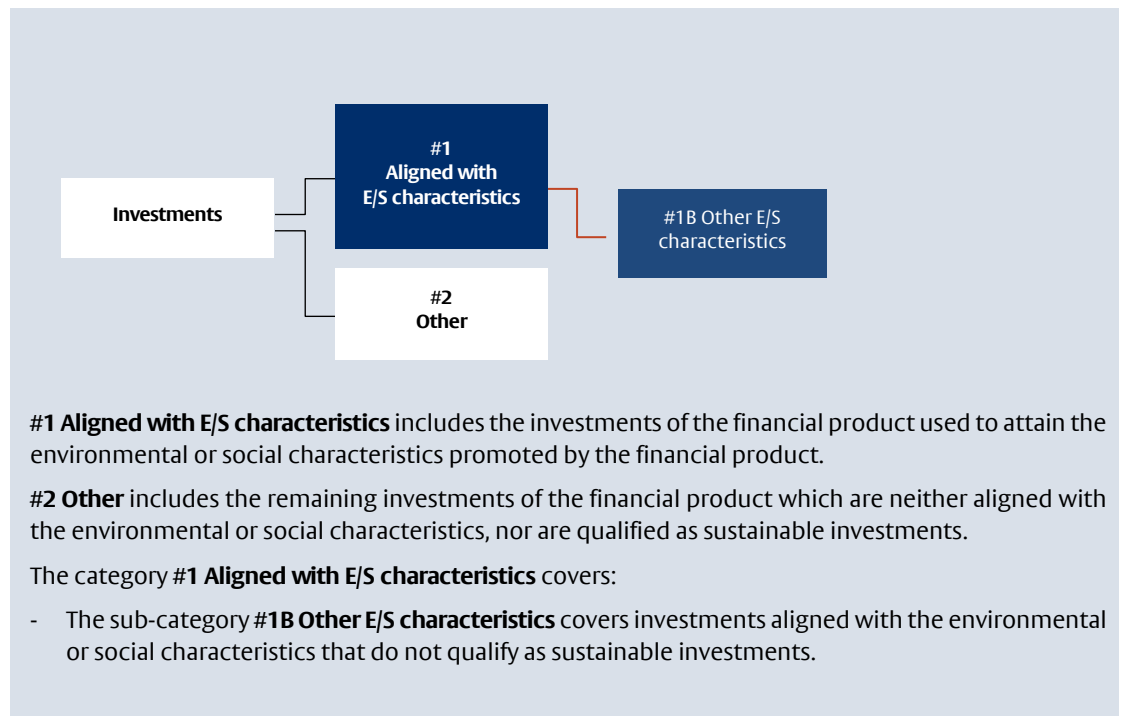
Investments

#1
Aligned with
E/S characteristics

#1B Other E/S characteristics

#2
Other

#1 Aligned with E/S characteristics includes the investments of the financial product used to attain the environmental or social characteristics promoted by the financial product.

#2 Other includes the remaining investments of the financial product which are neither aligned with the environmental or social characteristics, nor are qualified as sustainable investments.

The category #1 Aligned with E/S characteristics covers:

- The sub-category #1B Other E/S characteristics covers investments aligned with the environmental or social characteristics that do not qualify as sustainable investments.